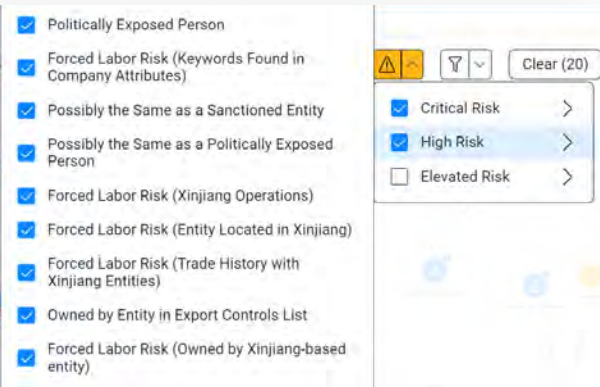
Politically Exposed Person

Forced Labor Risk (Keywords Found in Company Attributes)

Possibly the Same as a Sanctioned Entity

Possibly the Same as a Politically Exposed Person

Forced Labor Risk (Xinjiang Operations)

Forced Labor Risk (Entity Located in Xinjiang)

Forced Labor Risk (Trade History with Xinjiang Entities)

Owned by Entity in Export Controls List

Forced Labor Risk (Owned by Xinjiang-based entity)

Clear (20)

Critical Risk

High Risk

Elevated Risk